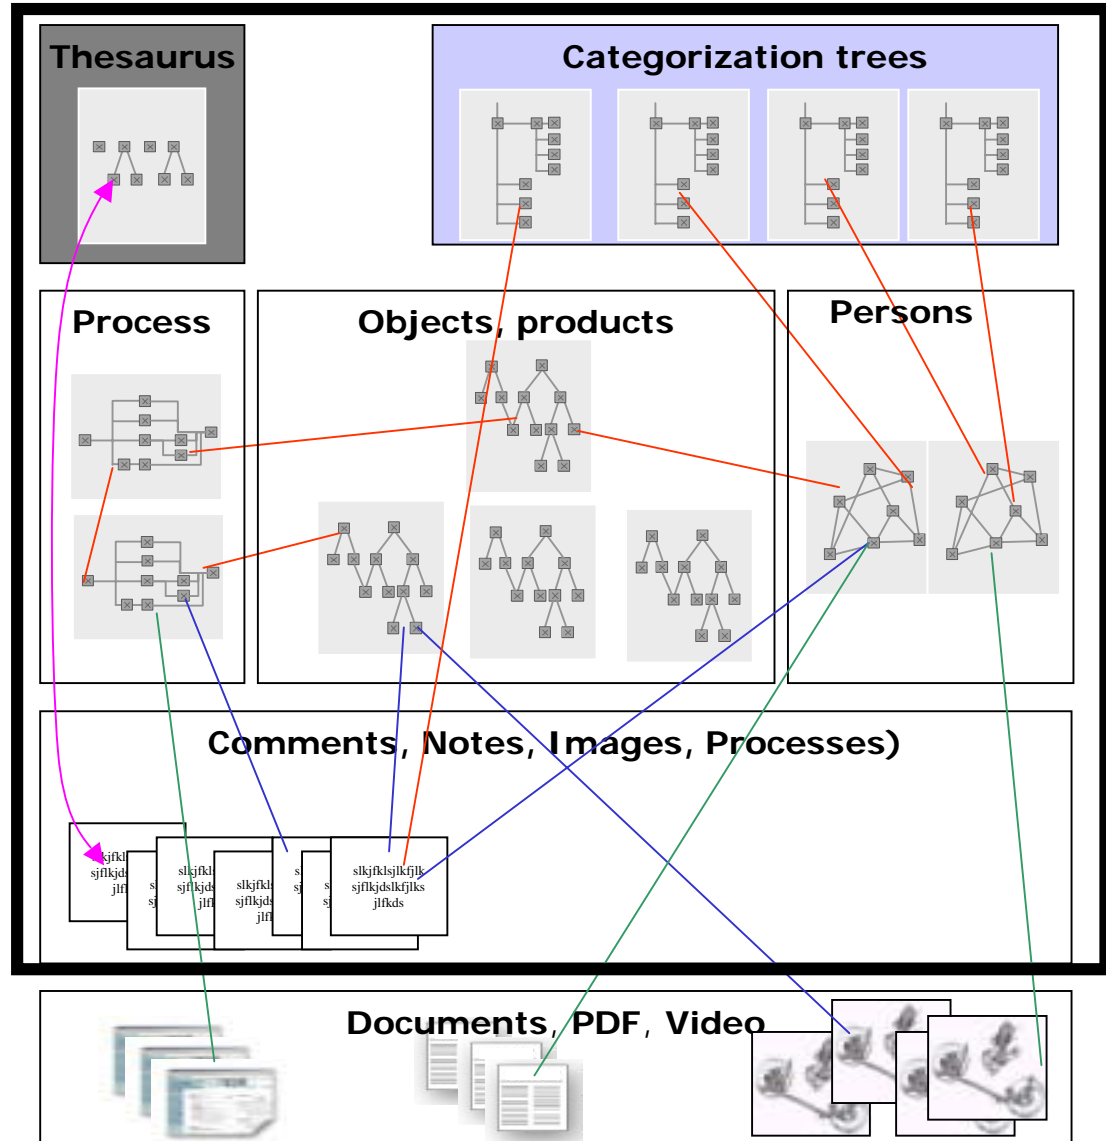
Thesaurus

Categorization trees

Process

Objects, products

Persons

Comments, Notes, Images, Processes)

kjfkl
sjflkjds
jlf

sl
sj

slkjfkl
sjflkjds
jlf

slkjfkls
sjflkjds
jlf

s
sj

s
sj

slkjfklsjlkfjlk
sjflkjdslkfjlks
jlfkds

Documents, PDF, Video